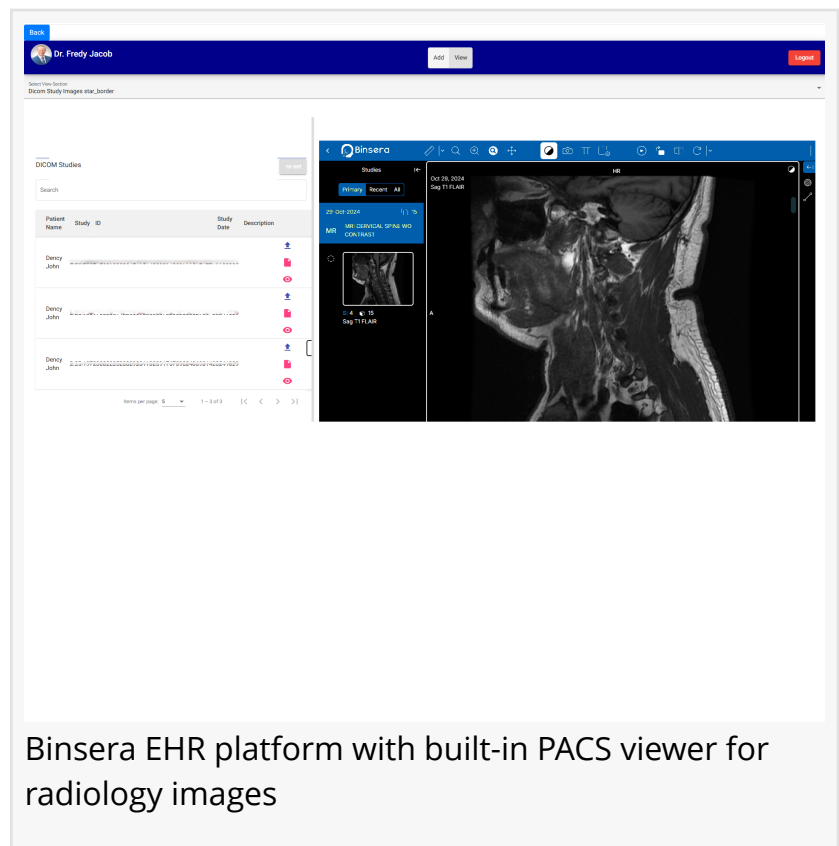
Back

Dr. Fredy Jacob

Add View

Logout

Select View Section
Dicom Study Images star_border

DICOM Studies

Search

| Patient Name | Study ID | Study Date | Description |
|---|---|---|---|
| Dency John | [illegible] | | |
| Dency John | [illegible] | | |
| Dency John | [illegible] | | |

Items per page: 5 1 – 3 of 3

Binsera

Studies

Primary Recent All

29-Oct-2024

MR MR CERVICAL SPINE WO CONTRAST

S: 4 15
Sag T1 FLAIR

Oct 29, 2024
Sag T1 FLAIR

HR

A

Binsera EHR platform with built-in PACS viewer for radiology images